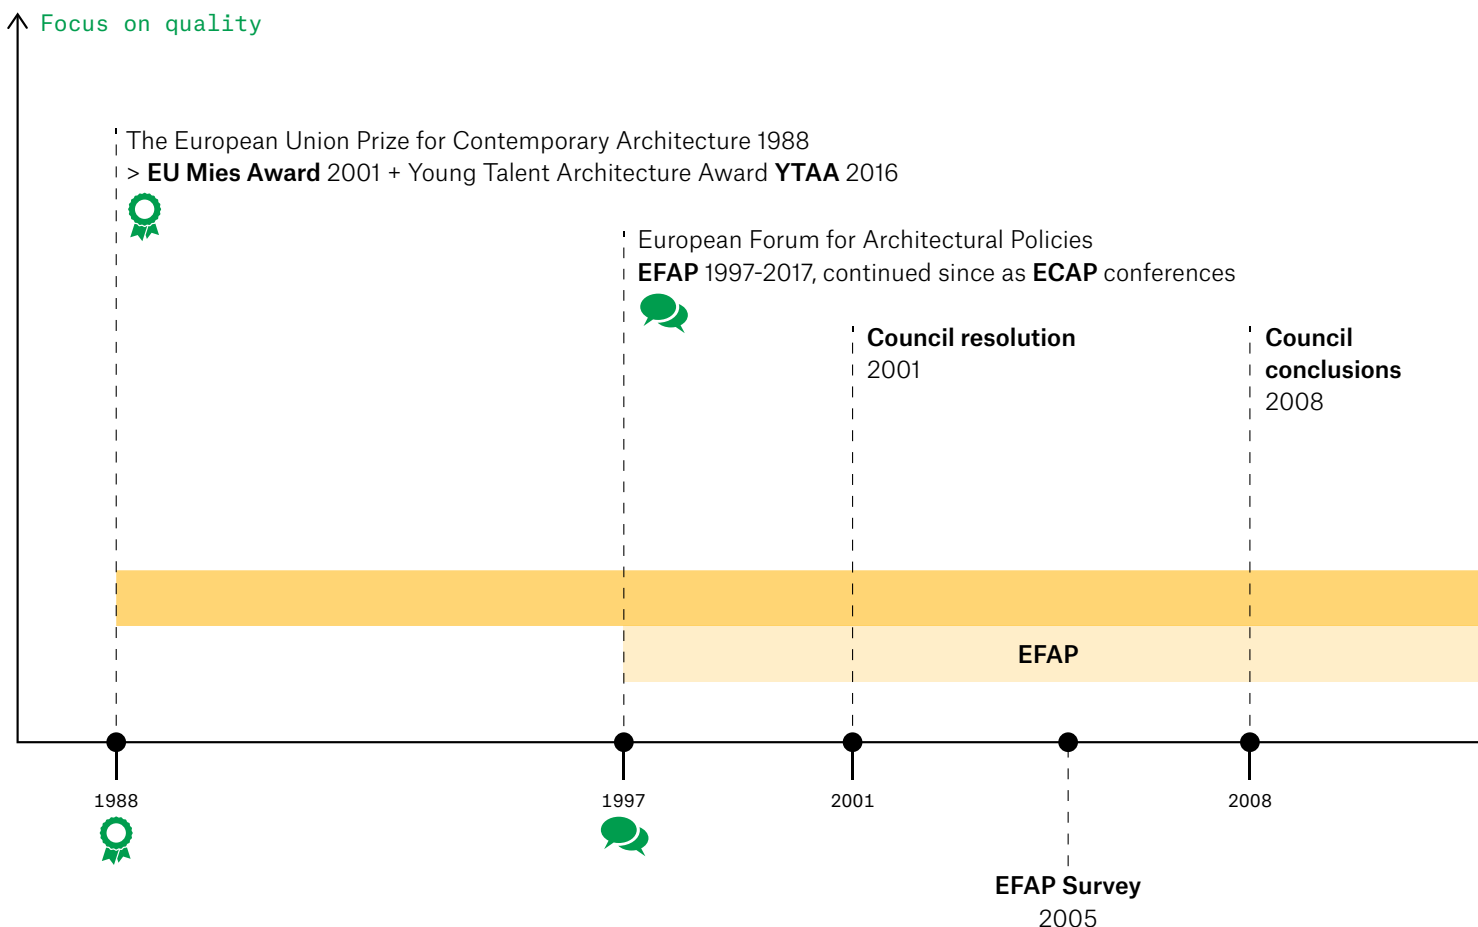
Focus on quality

The European Union Prize for Contemporary Architecture 1988
> **EU Mies Award** 2001 + Young Talent Architecture Award **YTAA** 2016

European Forum for Architectural Policies
**EFAP** 1997-2017, continued since as **ECAP** conferences

**Council resolution**
2001

**Council conclusions**
2008

EFAP

1988

1997

2001

2008

**EFAP Survey**
2005